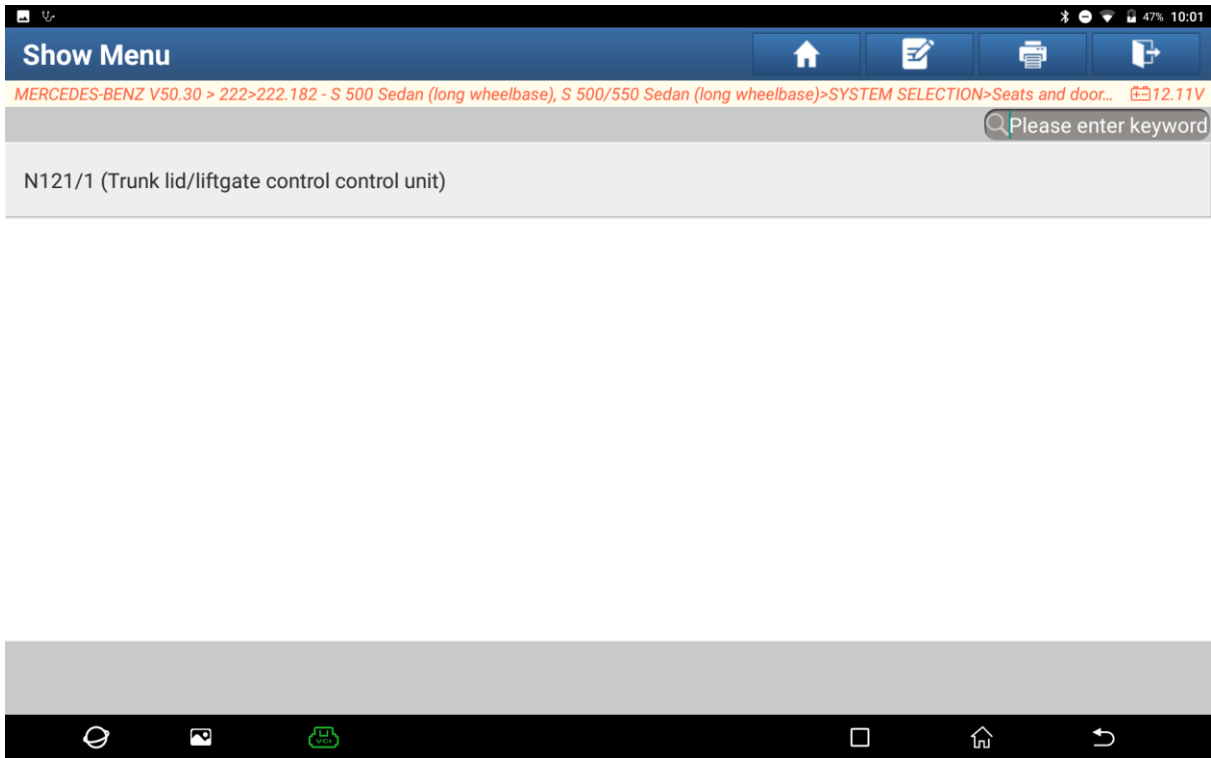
47% 10:01

Show Menu

MERCEDES-BENZ V50.30 > 222>222.182 - S 500 Sedan (long wheelbase), S 500/550 Sedan (long wheelbase)>SYSTEM SELECTION>Seats and door... 12.11V

Please enter keyword

N121/1 (Trunk lid/liftgate control control unit)

VCI